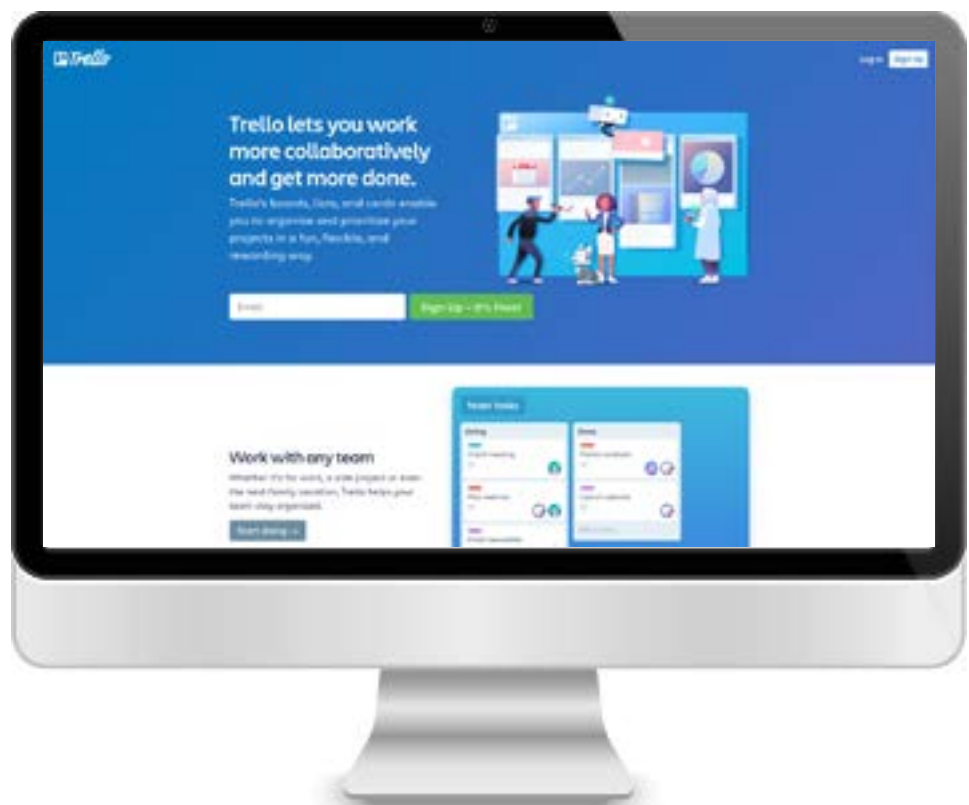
Trello

Log in Sign Up

Trello lets you work more collaboratively and get more done.

Trello's boards, lists, and cards enable you to organize and prioritize your projects in a fun, flexible, and rewarding way.

Email

Sign Up – It's Free!

Team Tasks

Doing

Done

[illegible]

Work with any team

Whether it's for work, a side project or even the next family vacation, Trello helps your team stay organized.

Start doing →